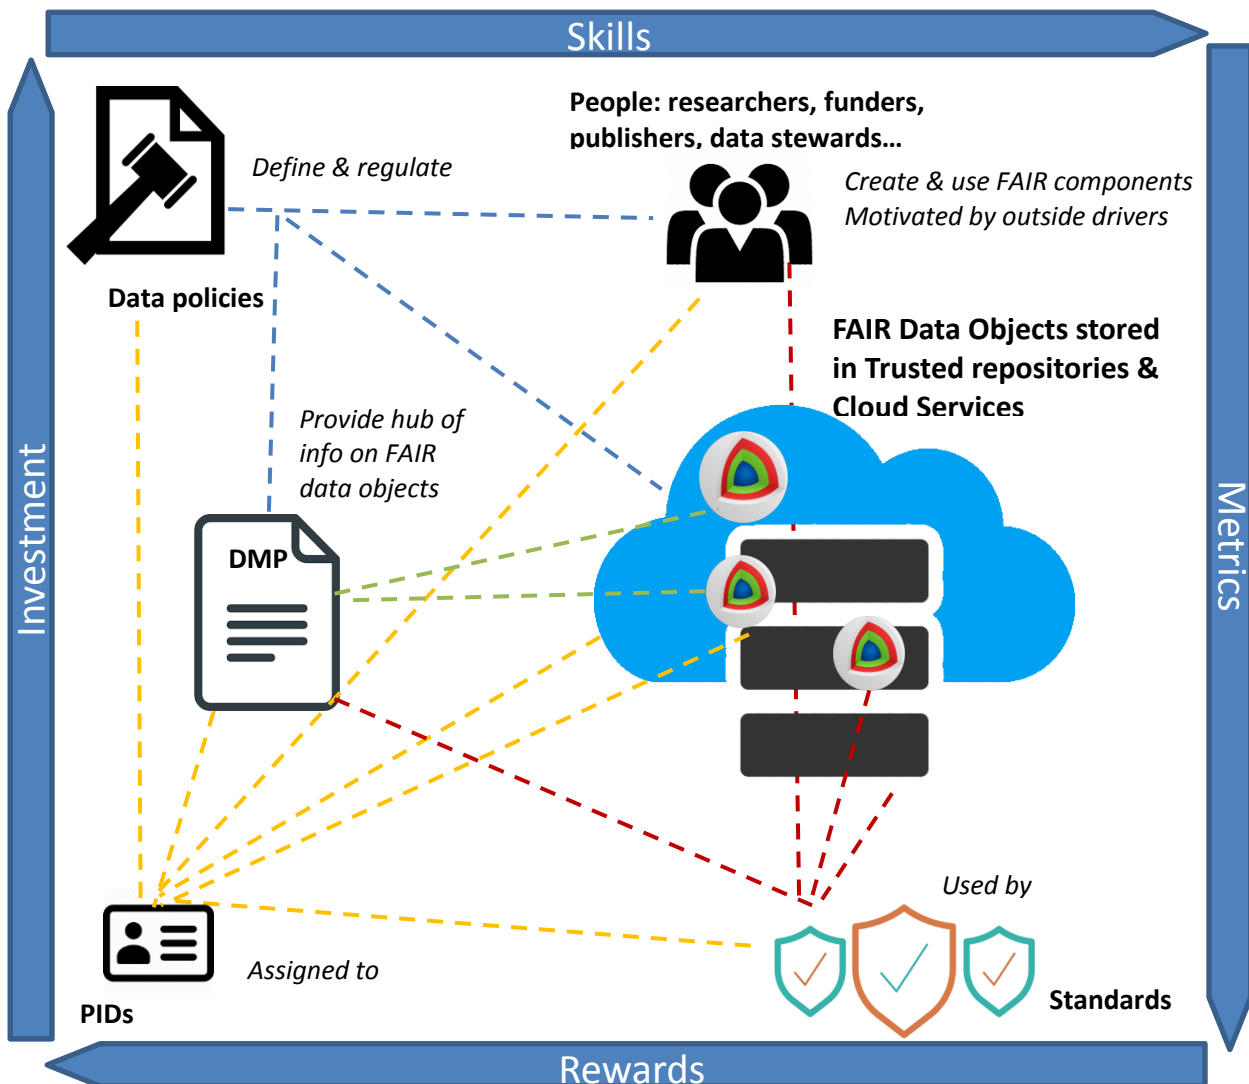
Skills

Investment

Metrics

Rewards

Define & regulate

Data policies

People: researchers, funders, publishers, data stewards…

Create & use FAIR components
Motivated by outside drivers

FAIR Data Objects stored in Trusted repositories & Cloud Services

Provide hub of info on FAIR data objects

DMP

Used by

Standards

Assigned to

PIDs